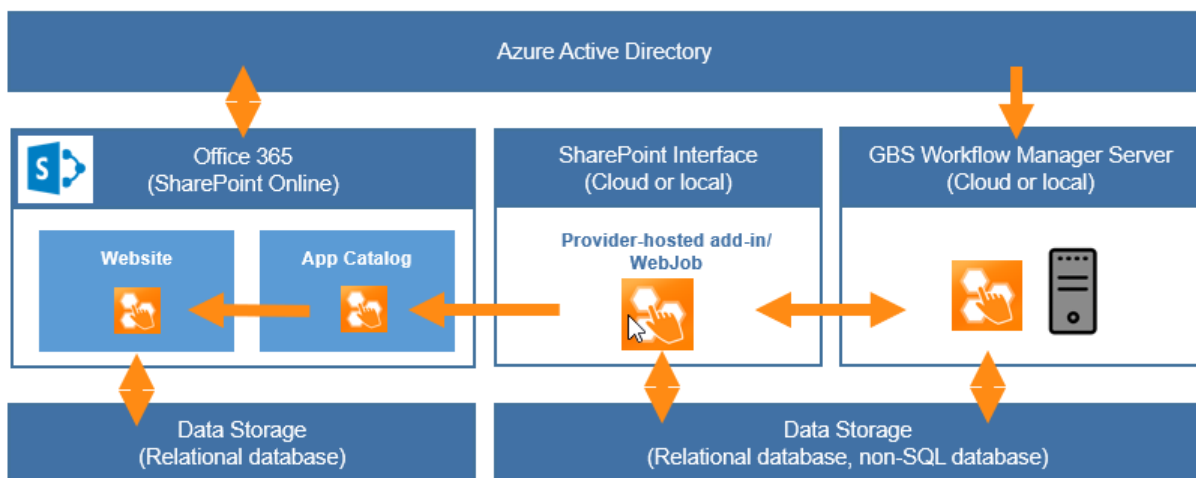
Azure Active Directory

Office 365
(SharePoint Online)

S

Website

App Catalog

SharePoint Interface
(Cloud or local)

Provider-hosted add-in/
WebJob

GBS Workflow Manager Server
(Cloud or local)

Data Storage
(Relational database)

Data Storage
(Relational database, non-SQL database)